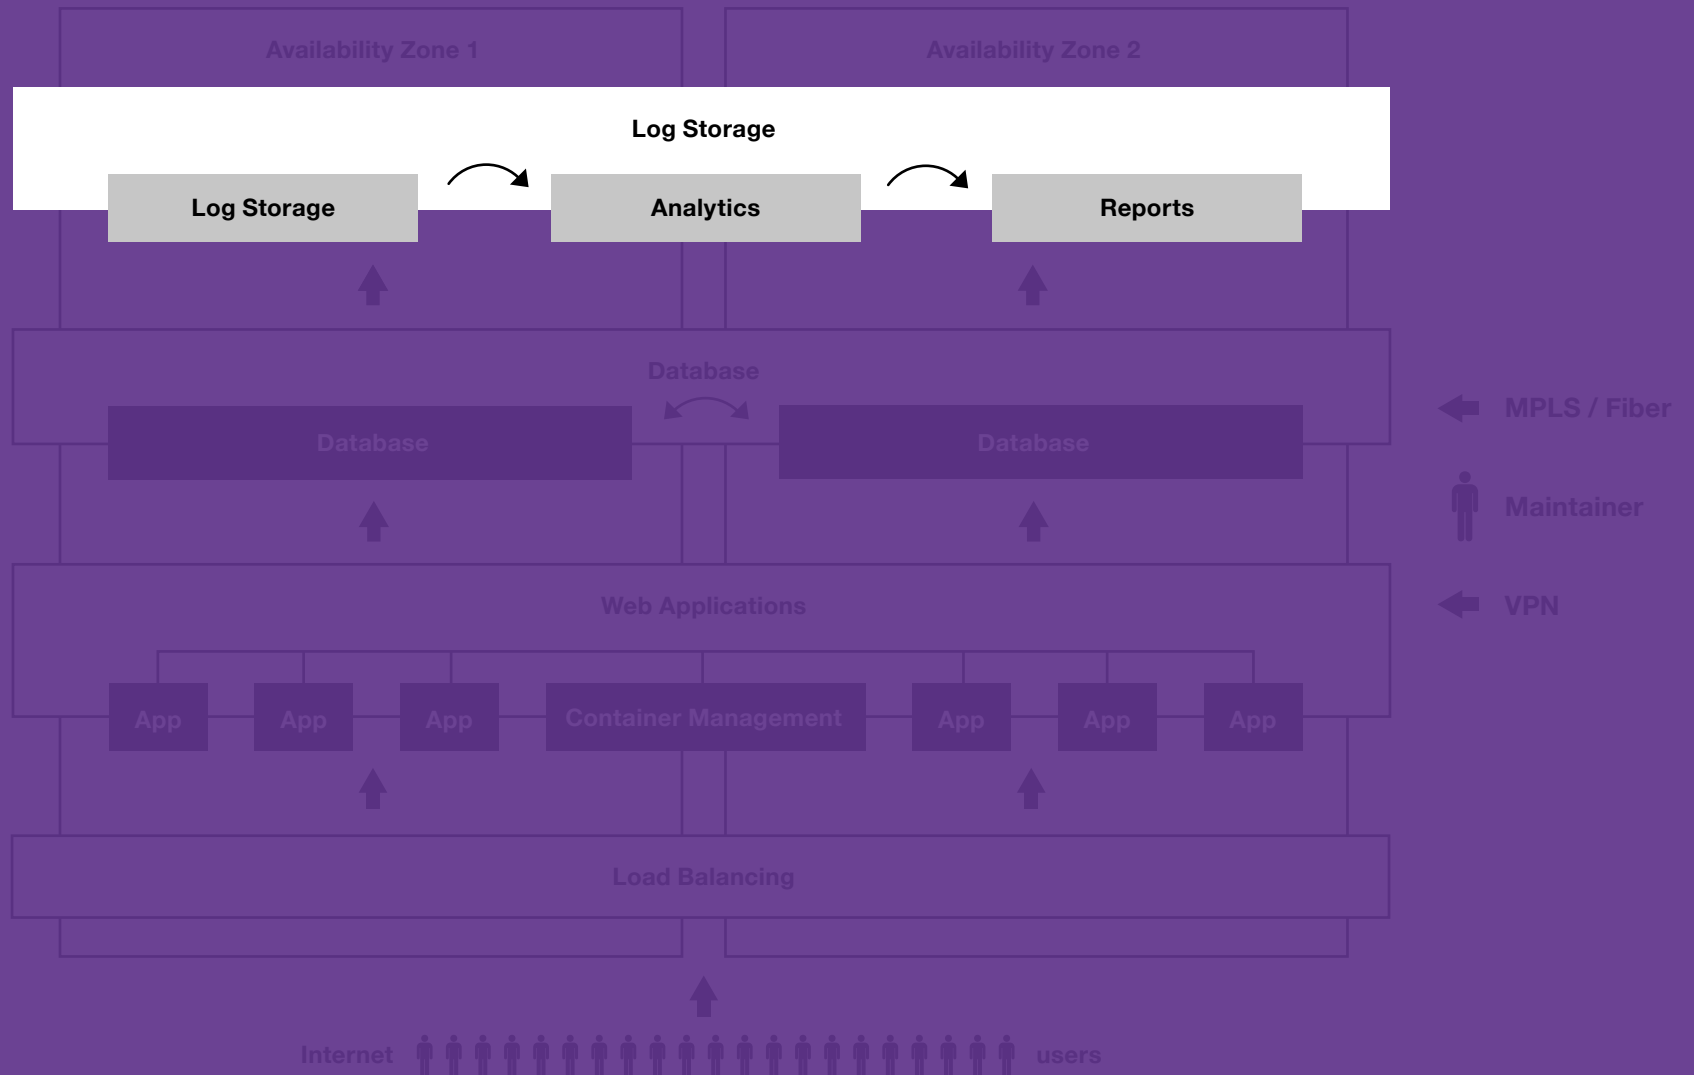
Availability Zone 1

Availability Zone 2

Log Storage

Log Storage

Analytics

Reports

Database

Database

Database

MPLS / Fiber

Maintainer

VPN

Web Applications

App

App

App

Container Management

App

App

App

Load Balancing

Internet

users